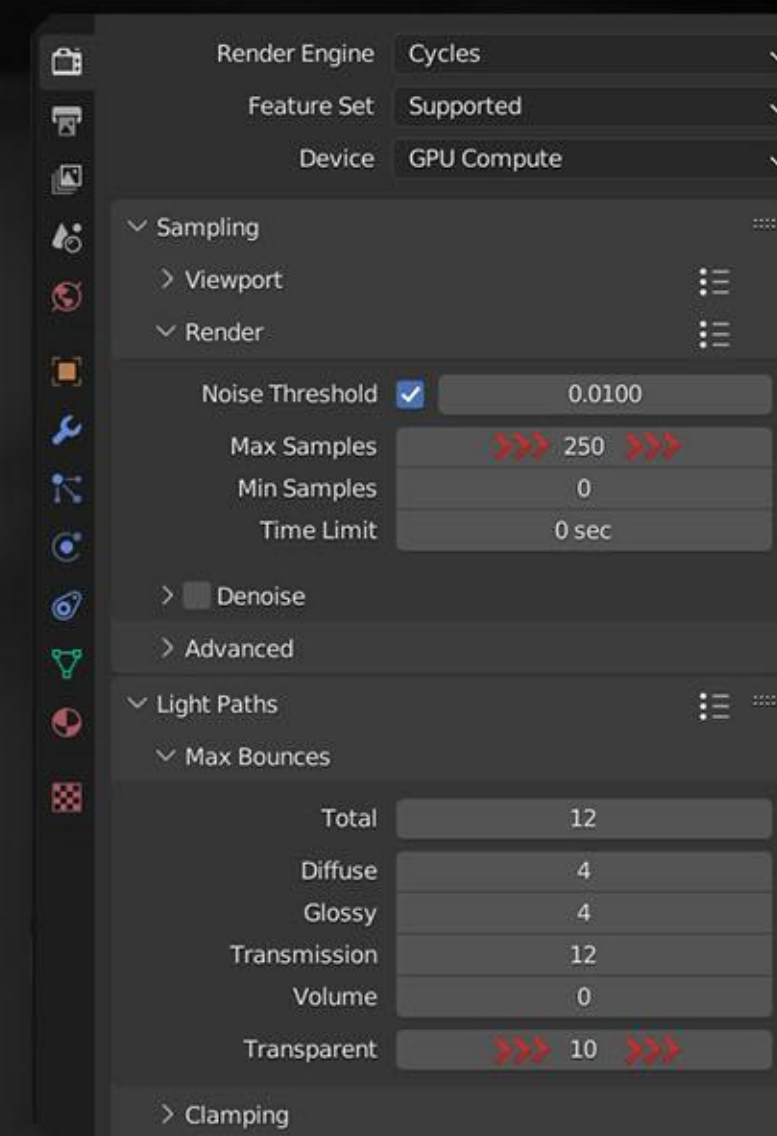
Render Engine Cycles
Feature Set Supported
Device GPU Compute

Sampling
Viewport
Render
Noise Threshold 0.0100
Max Samples 250
Min Samples 0
Time Limit 0 sec
Denoise
Advanced

Light Paths
Max Bounces
Total 12
Diffuse 4
Glossy 4
Transmission 12
Volume 0
Transparent 10
Clamping